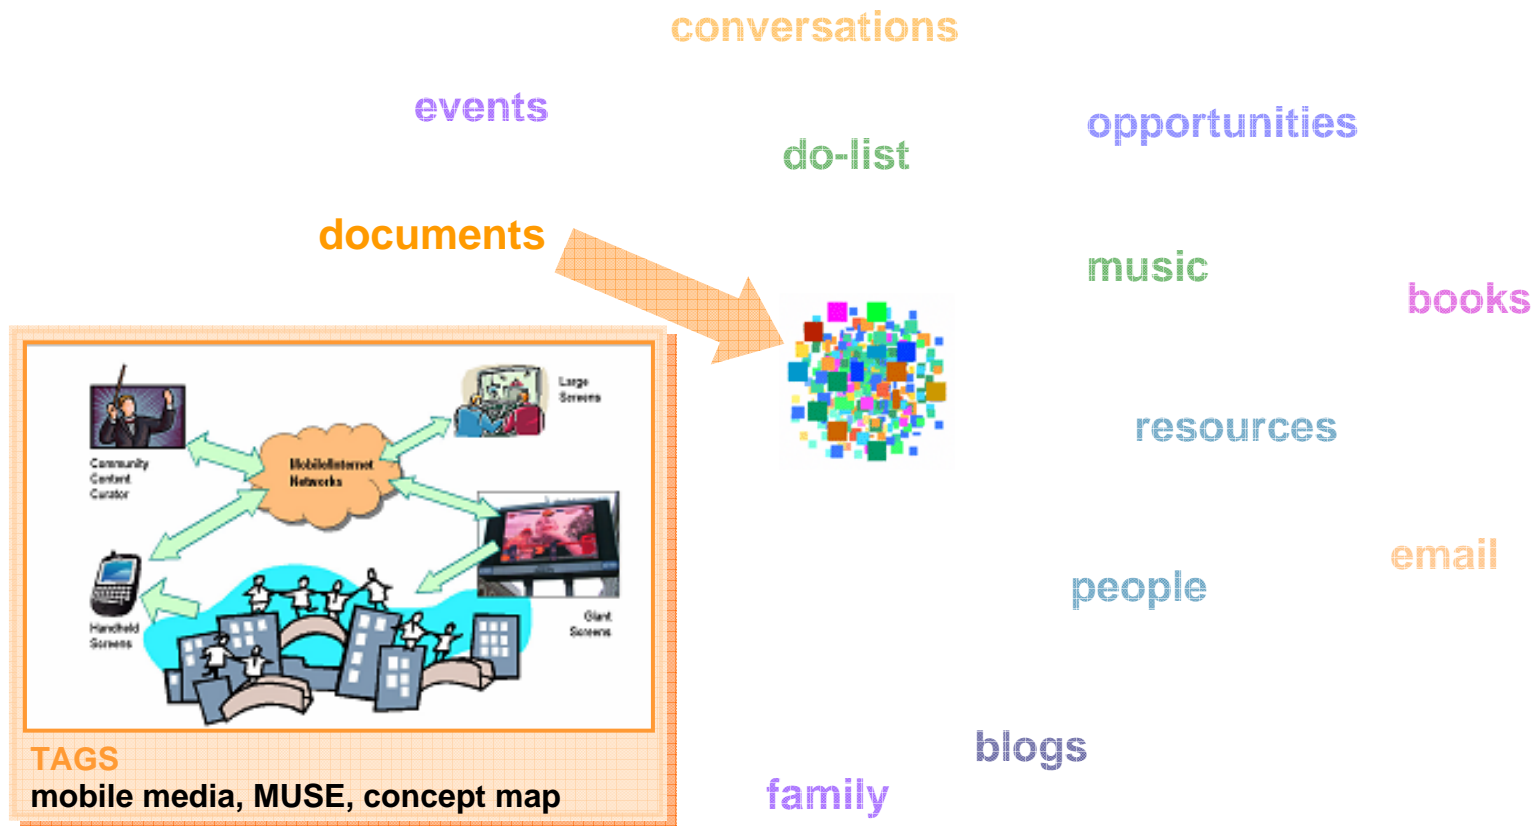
conversations

events

do-list

opportunities

documents

music

books

Large Screens

Community Content Curator

Mobile/Internet Networks

resources

Handheld Screens

Giant Screens

email

people

TAGS
mobile media, MUSE, concept map

blogs

family